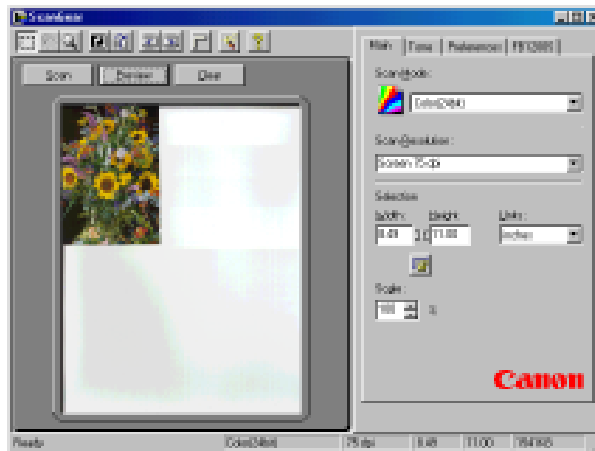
ScanGear

Scan | Preview | Clear

Main | Tone | Preferences | FB1200S

Scan Mode:
Color(24bit)

Scan Resolution:
Screen 75 dpi

Selection
Width: Height: Units:
8.49 x 11.00 inches

Scale:
100 %

Canon

Ready | Color(24bit) | 75 dpi | 8.49 | 11.00 | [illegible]